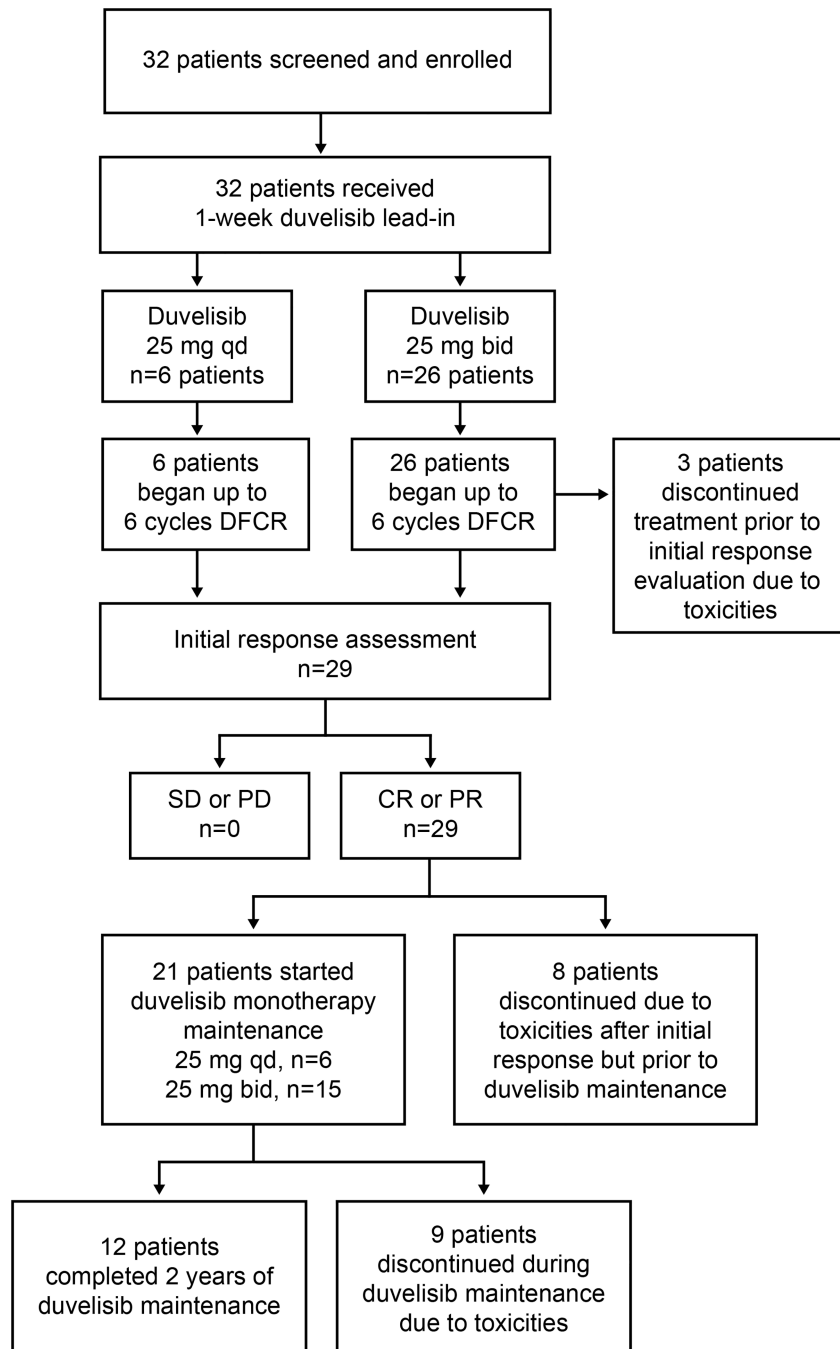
32 patients screened and enrolled

32 patients received 1-week duvelisib lead-in

Duvelisib 25 mg qd n=6 patients

Duvelisib 25 mg bid n=26 patients

6 patients began up to 6 cycles DFCR

26 patients began up to 6 cycles DFCR

3 patients discontinued treatment prior to initial response evaluation due to toxicities

Initial response assessment n=29

SD or PD n=0

CR or PR n=29

21 patients started duvelisib monotherapy maintenance 25 mg qd, n=6 25 mg bid, n=15

8 patients discontinued due to toxicities after initial response but prior to duvelisib maintenance

12 patients completed 2 years of duvelisib maintenance

9 patients discontinued during duvelisib maintenance due to toxicities